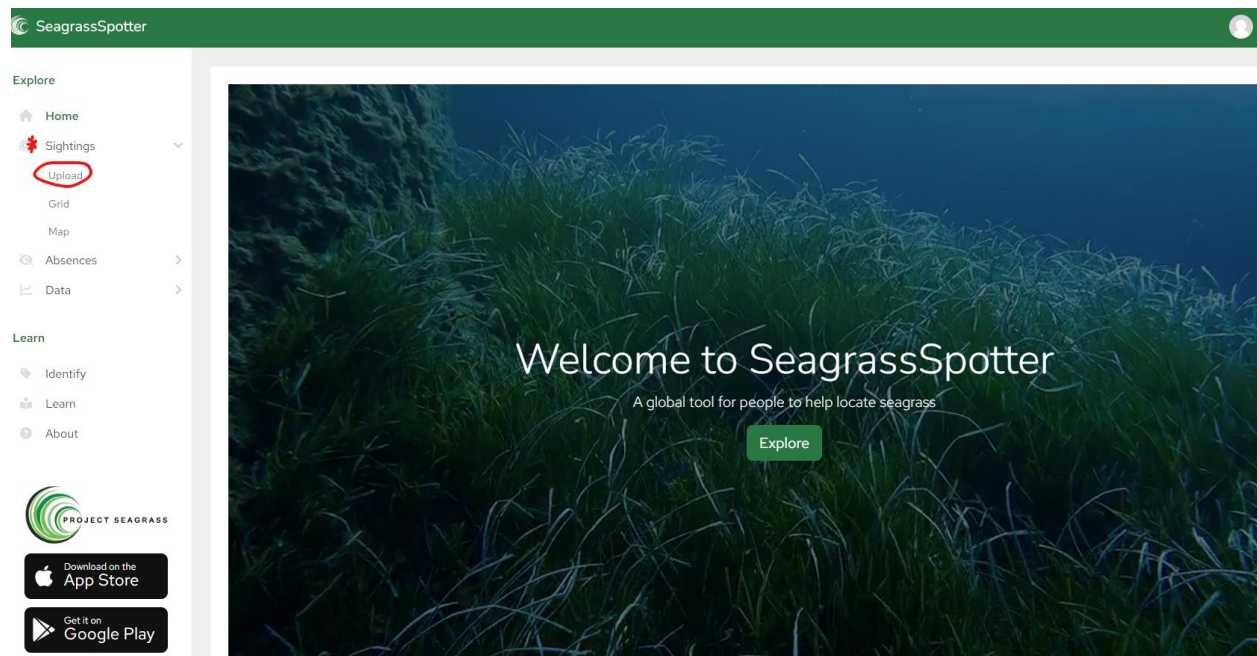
SeagrassSpotter

Explore

Home
Sightings
Upload
Grid
Map
Absences
Data

Learn

Identify
Learn
About

PROJECT SEAGRASS

Download on the App Store

Get it on Google Play

Welcome to SeagrassSpotter

A global tool for people to help locate seagrass

Explore